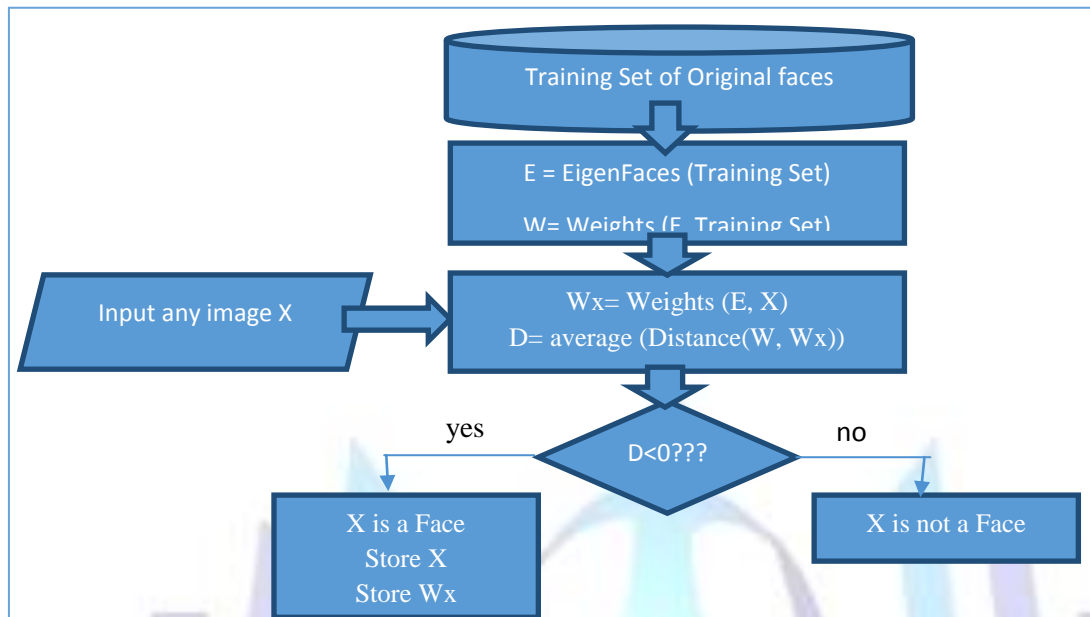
Training Set of Original faces

E = EigenFaces (Training Set)

W= Weights (E, Training Set)

Input any image X

Wx= Weights (E, X)
D= average (Distance(W, Wx))

yes

D<0???

no

X is a Face
Store X
Store Wx

X is not a Face